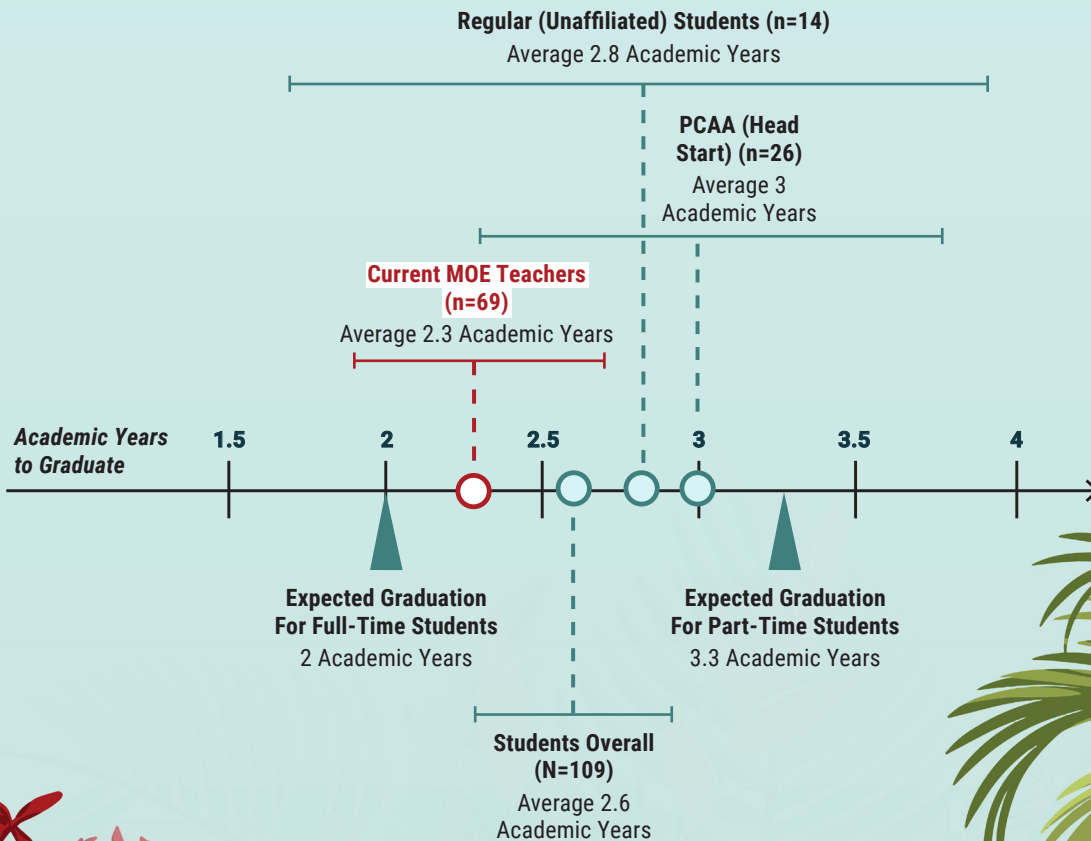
Regular (Unaffiliated) Students (n=14)
Average 2.8 Academic Years

PCAA (Head Start) (n=26)
Average 3 Academic Years

Current MOE Teachers (n=69)
Average 2.3 Academic Years

Academic Years to Graduate

1.5

2

2.5

3

3.5

4

Expected Graduation For Full-Time Students
2 Academic Years

Expected Graduation For Part-Time Students
3.3 Academic Years

Students Overall (N=109)
Average 2.6 Academic Years